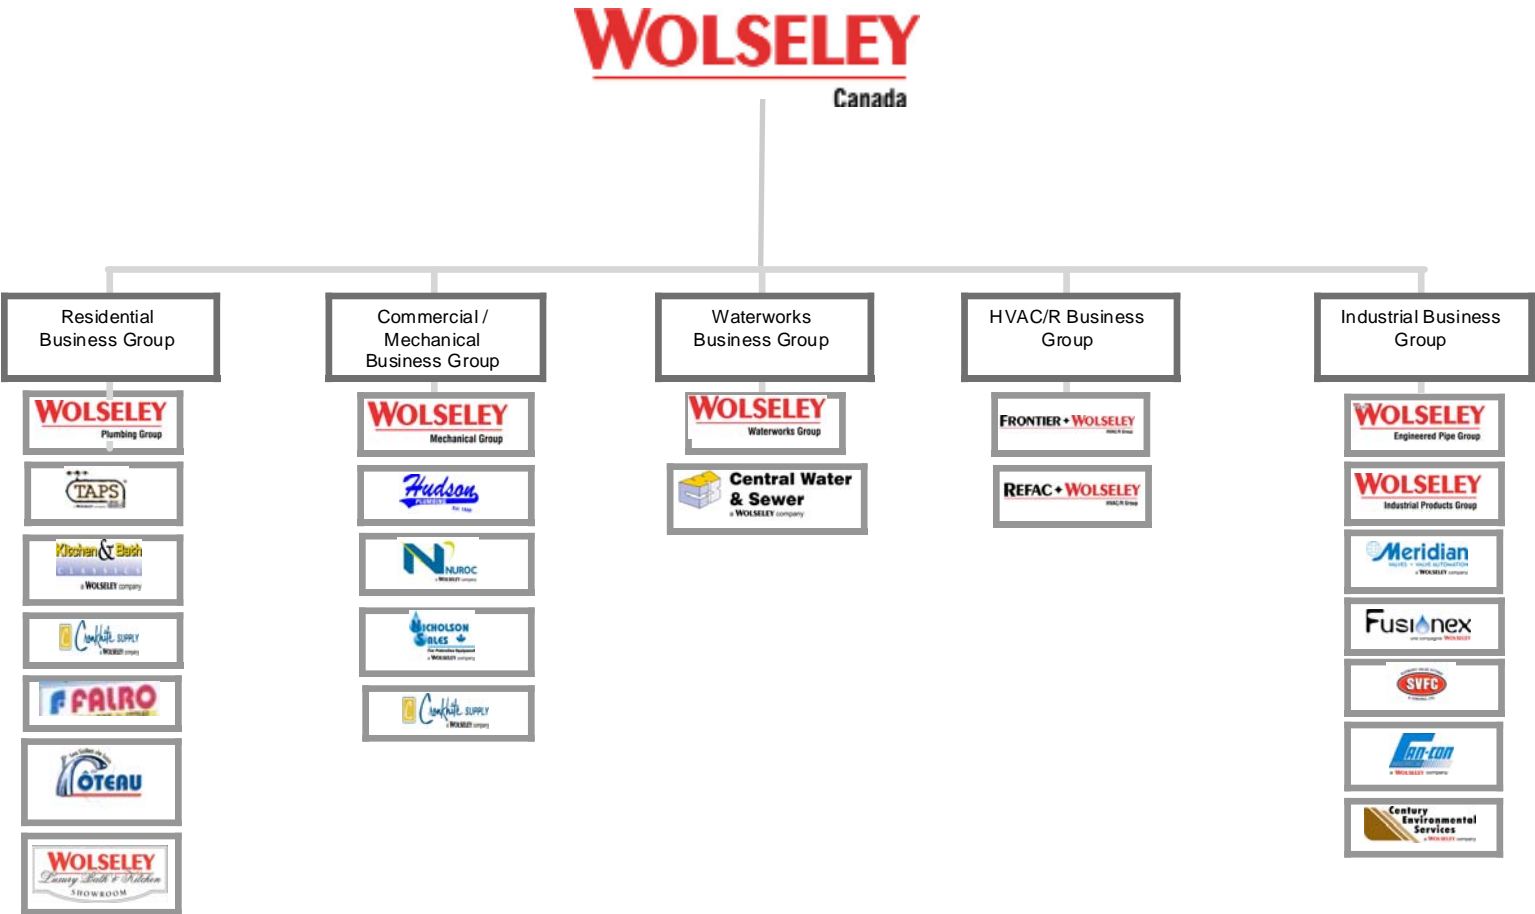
WOLSELEY
Canada

Residential Business Group

WOLSELEY
Plumbing Group

TAPS

Kitchen & Bath
a WOLSELEY company

Cookhite SUPPLY
a WOLSELEY company

FALRO

CÔTEAU

WOLSELEY
Luxury Bath & Kitchen
SHOWROOM

Commercial / Mechanical Business Group

WOLSELEY
Mechanical Group

Hudson

NUROC
a WOLSELEY company

NICHOLSON SALES
a WOLSELEY company

Cookhite SUPPLY
a WOLSELEY company

Waterworks Business Group

WOLSELEY
Waterworks Group

Central Water & Sewer
a WOLSELEY company

HVAC/R Business Group

FRONTIER • WOLSELEY

REFAC • WOLSELEY

Industrial Business Group

WOLSELEY
Engineered Pipe Group

WOLSELEY
Industrial Products Group

Meridian
a WOLSELEY company

Fusionex

SVFC

CAN-CON
a WOLSELEY company

Century Environmental Services
a WOLSELEY company